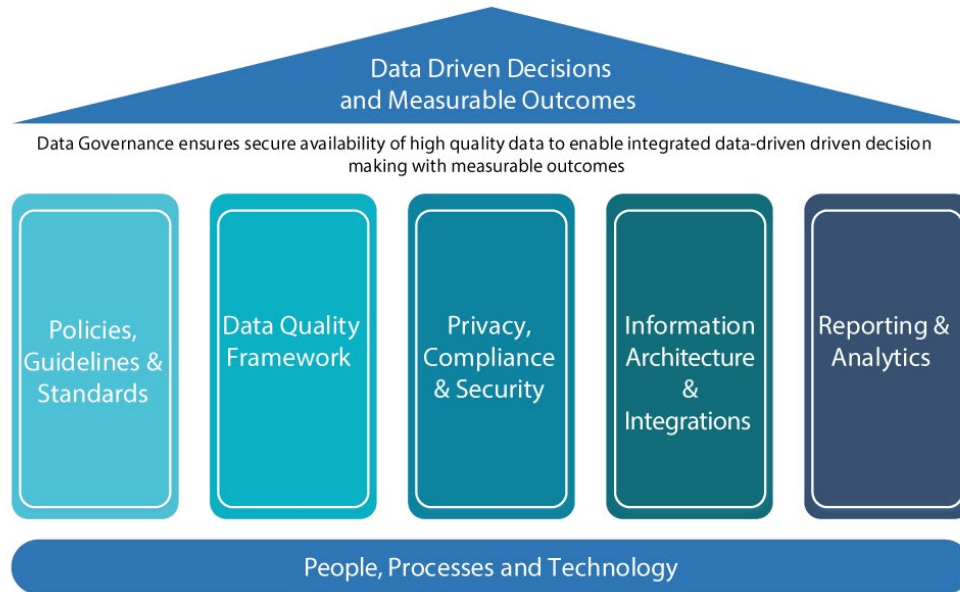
Data Driven Decisions and Measurable Outcomes

Data Governance ensures secure availability of high quality data to enable integrated data-driven driven decision making with measurable outcomes

Policies, Guidelines & Standards

Data Quality Framework

Privacy, Compliance & Security

Information Architecture & Integrations

Reporting & Analytics

People, Processes and Technology